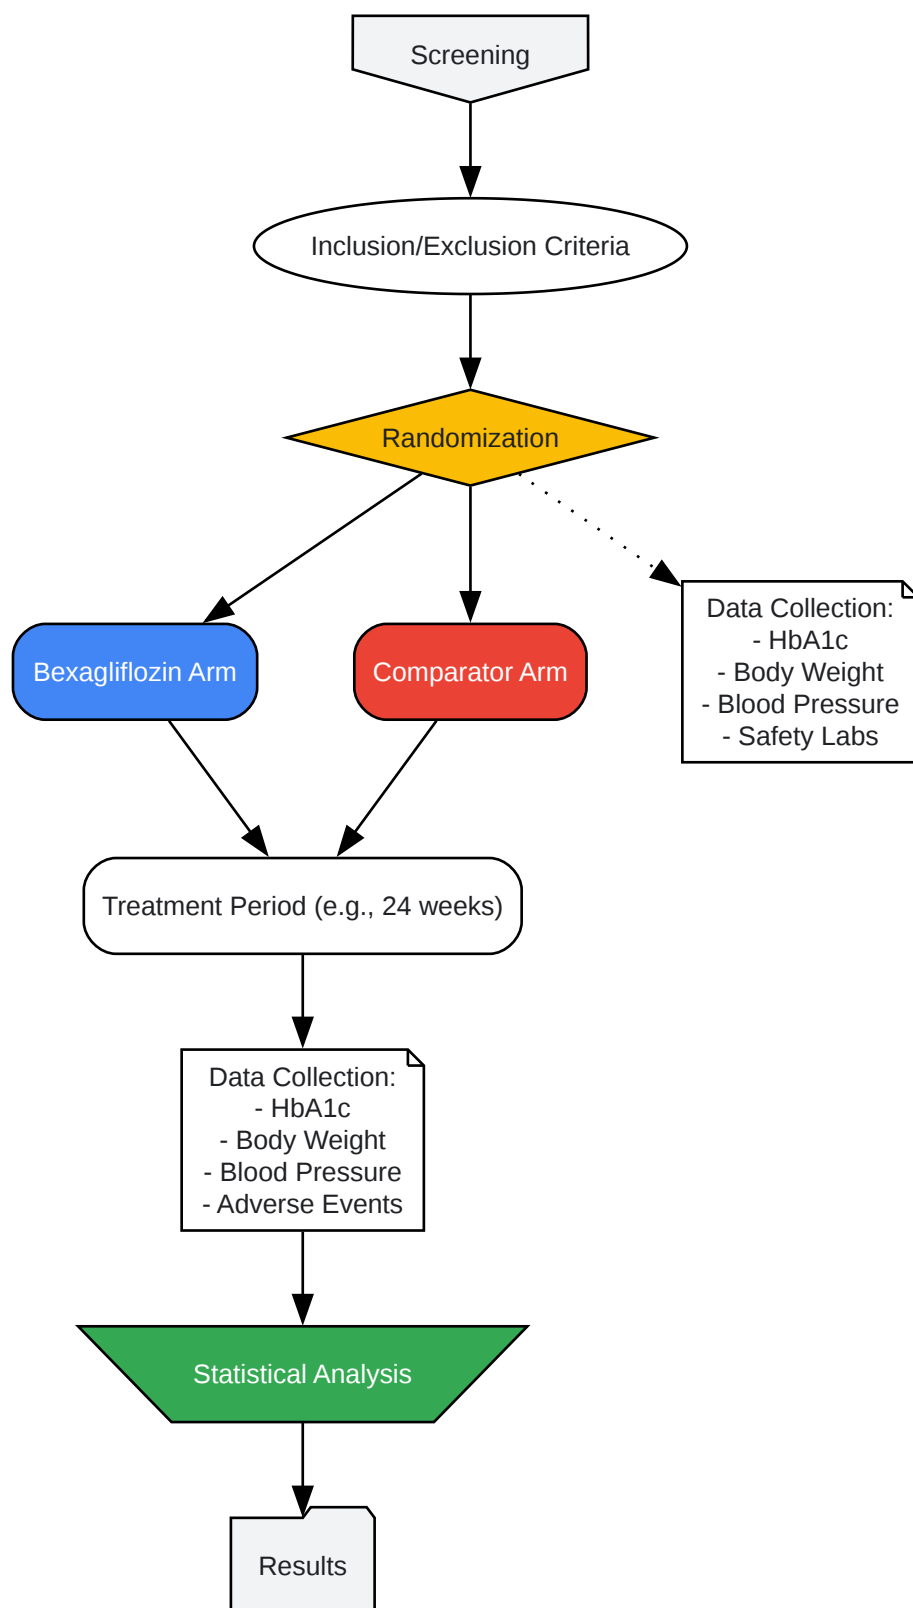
Screening

Inclusion/Exclusion Criteria

Randomization

Bexagliflozin Arm

Comparator Arm

Data Collection:
- HbA1c
- Body Weight
- Blood Pressure
- Safety Labs

Treatment Period (e.g., 24 weeks)

Data Collection:
- HbA1c
- Body Weight
- Blood Pressure
- Adverse Events

Statistical Analysis

Results